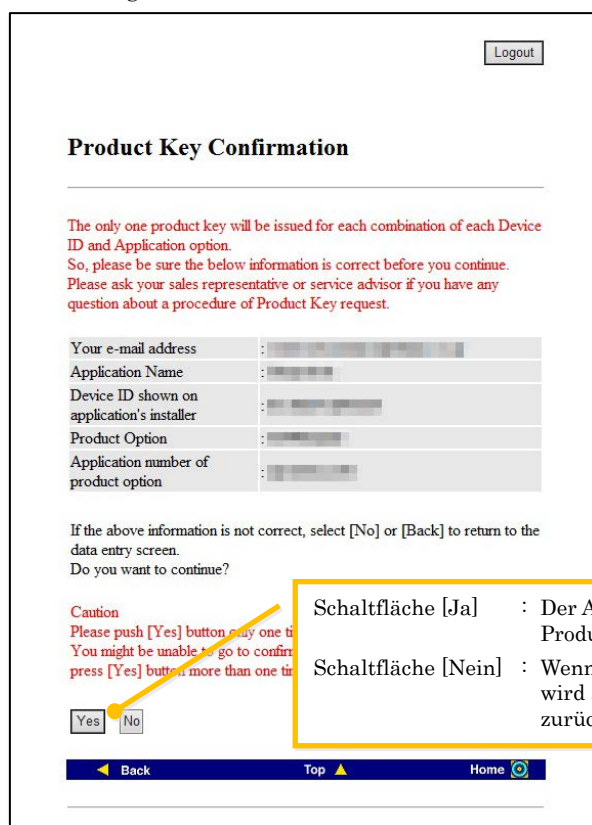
Logout

**Product Key Confirmation**

The only one product key will be issued for each combination of each Device ID and Application option.
So, please be sure the below information is correct before you continue.
Please ask your sales representative or service advisor if you have any question about a procedure of Product Key request.

| Your e-mail address | : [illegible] |
|---|---|
| Application Name | : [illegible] |
| Device ID shown on application's installer | : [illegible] |
| Product Option | : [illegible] |
| Application number of product option | : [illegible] |

If the above information is not correct, select [No] or [Back] to return to the data entry screen.
Do you want to continue?

Caution
Please push [Yes] button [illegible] one ti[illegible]
You might be unable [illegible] go to confir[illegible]
press [Yes] butt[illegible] more than one ti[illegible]

Schaltfläche [Ja] : Der A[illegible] Produ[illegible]

Schaltfläche [Nein] : Wenn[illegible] wird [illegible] zurüc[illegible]

Yes No

Back Top Home